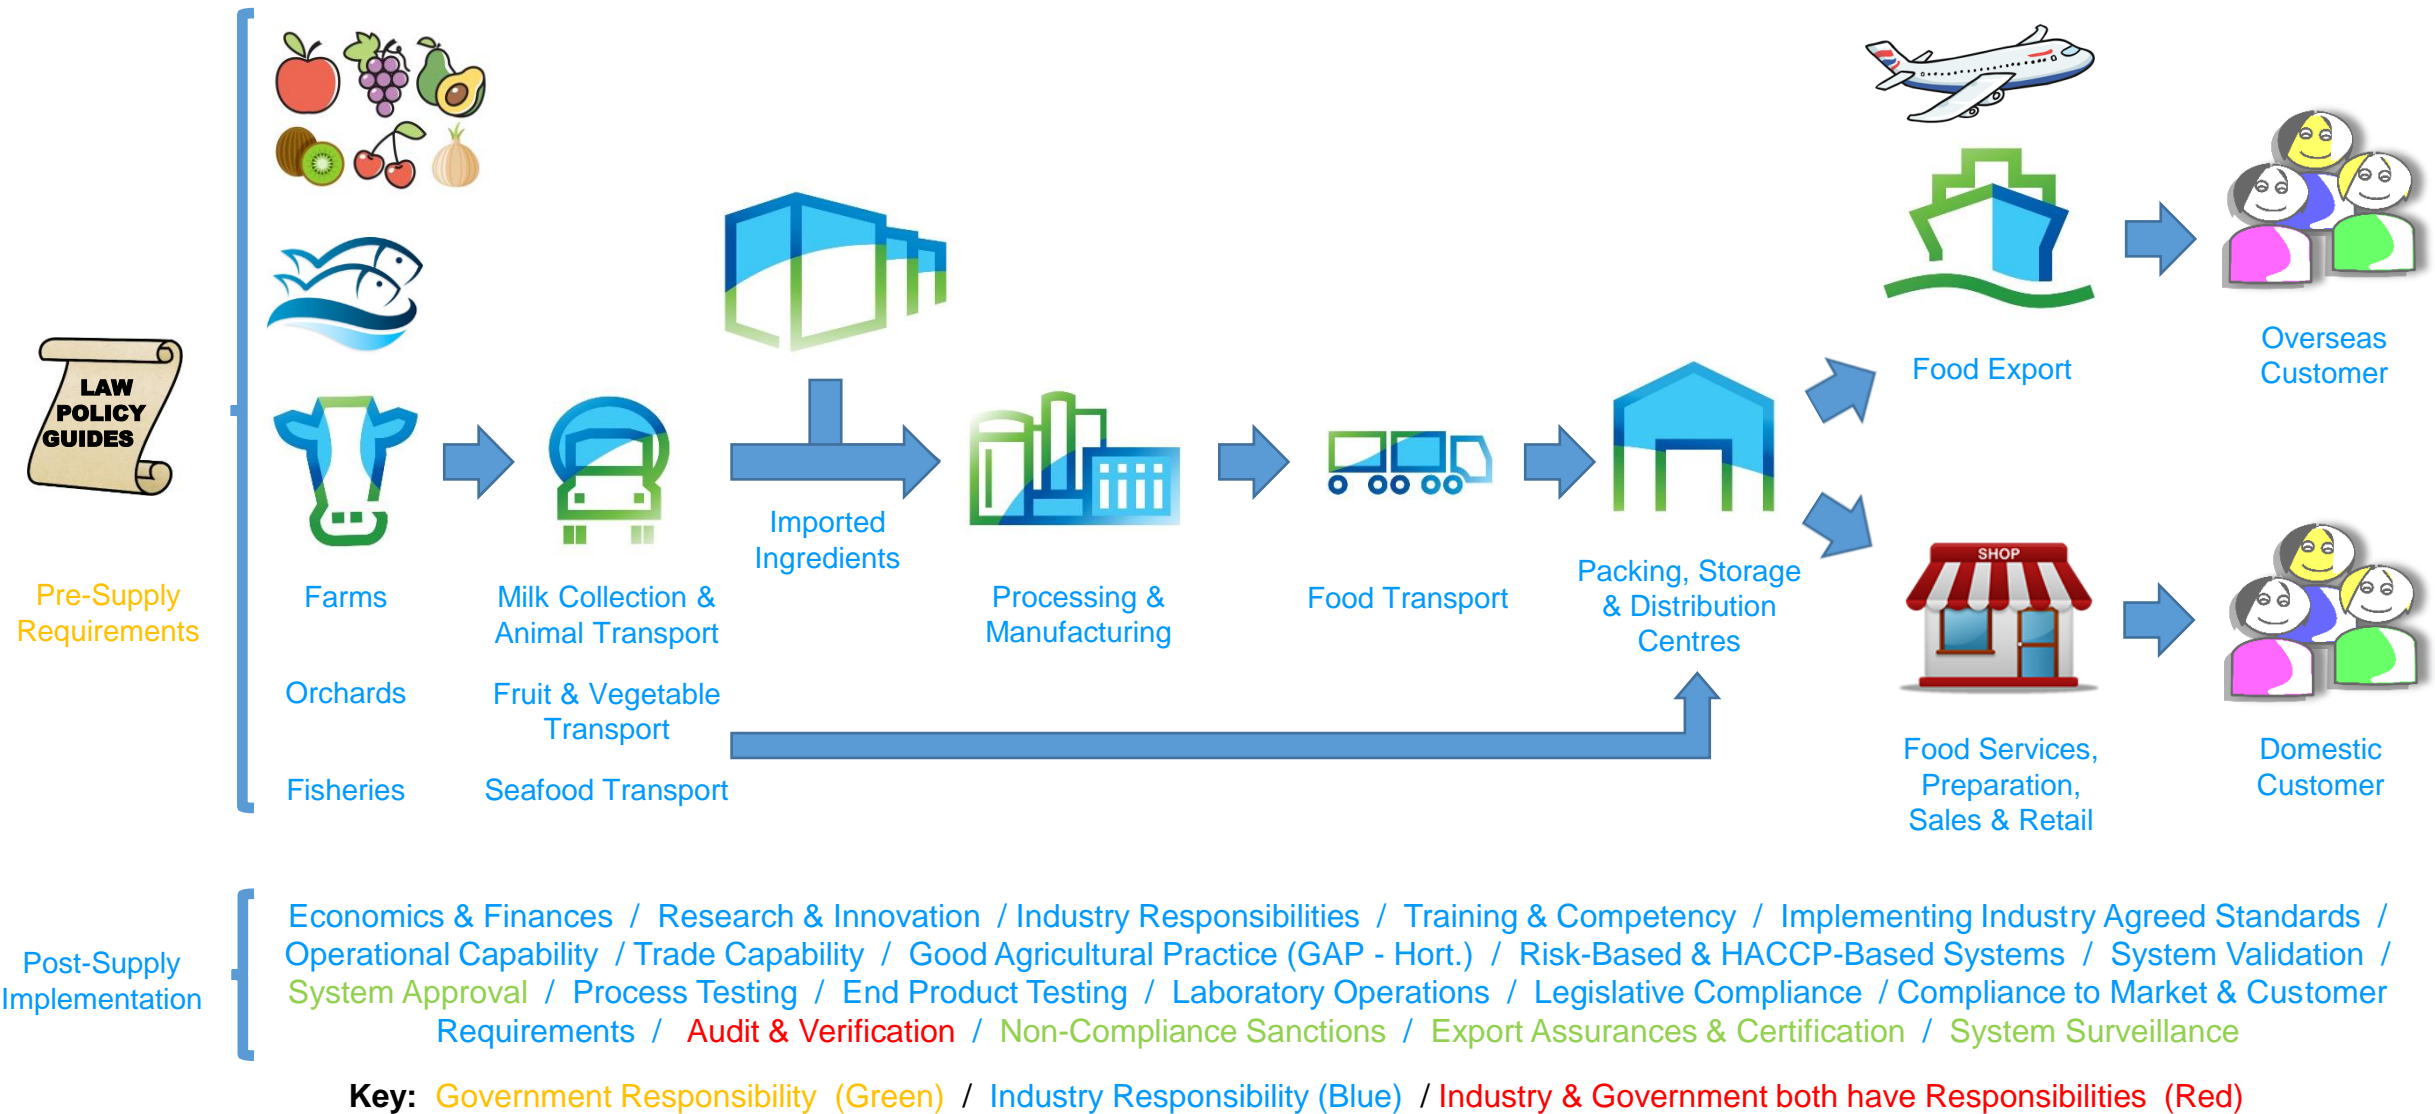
LAW POLICY GUIDES

Pre-Supply Requirements

Imported Ingredients

Farms

Milk Collection & Animal Transport

Processing & Manufacturing

Food Transport

Packing, Storage & Distribution Centres

Food Export

Overseas Customer

SHOP

Orchards

Fruit & Vegetable Transport

Fisheries

Seafood Transport

Food Services, Preparation, Sales & Retail

Domestic Customer

Post-Supply Implementation

Economics & Finances / Research & Innovation / Industry Responsibilities / Training & Competency / Implementing Industry Agreed Standards / Operational Capability / Trade Capability / Good Agricultural Practice (GAP - Hort.) / Risk-Based & HACCP-Based Systems / System Validation / System Approval / Process Testing / End Product Testing / Laboratory Operations / Legislative Compliance / Compliance to Market & Customer Requirements / Audit & Verification / Non-Compliance Sanctions / Export Assurances & Certification / System Surveillance

Key: Government Responsibility (Green) / Industry Responsibility (Blue) / Industry & Government both have Responsibilities (Red)